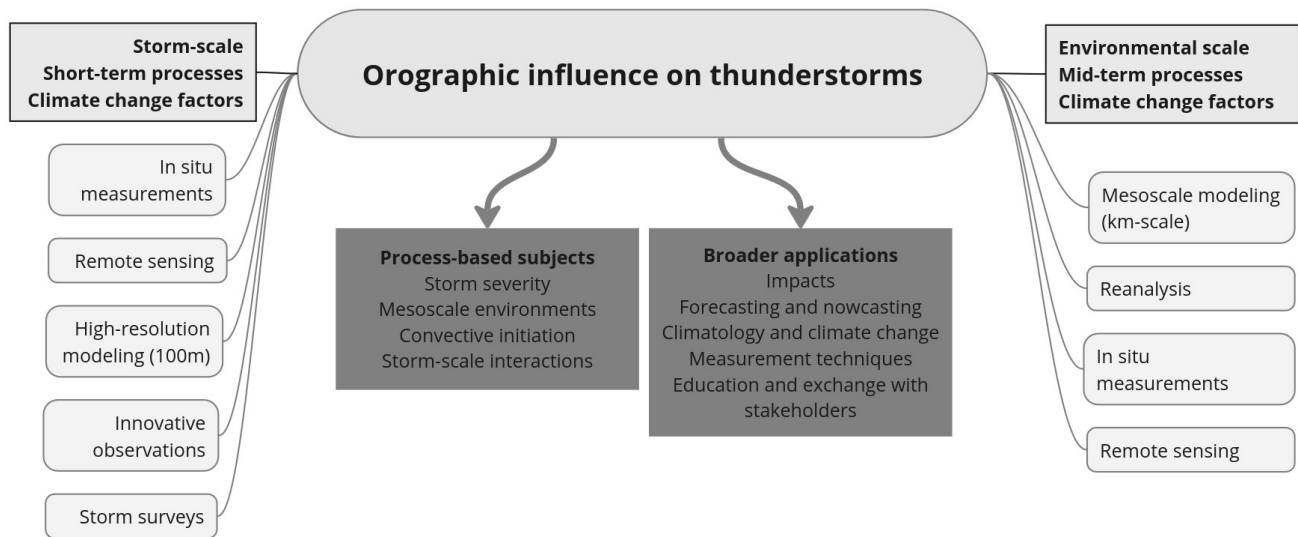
Orographic influence on thunderstorms

Storm-scale
Short-term processes
Climate change factors

In situ measurements

Remote sensing

High-resolution modeling (100m)

Innovative observations

Storm surveys

Process-based subjects
Storm severity
Mesoscale environments
Convective initiation
Storm-scale interactions

Broader applications
Impacts
Forecasting and nowcasting
Climatology and climate change
Measurement techniques
Education and exchange with stakeholders

Environmental scale
Mid-term processes
Climate change factors

Mesoscale modeling (km-scale)

Reanalysis

In situ measurements

Remote sensing